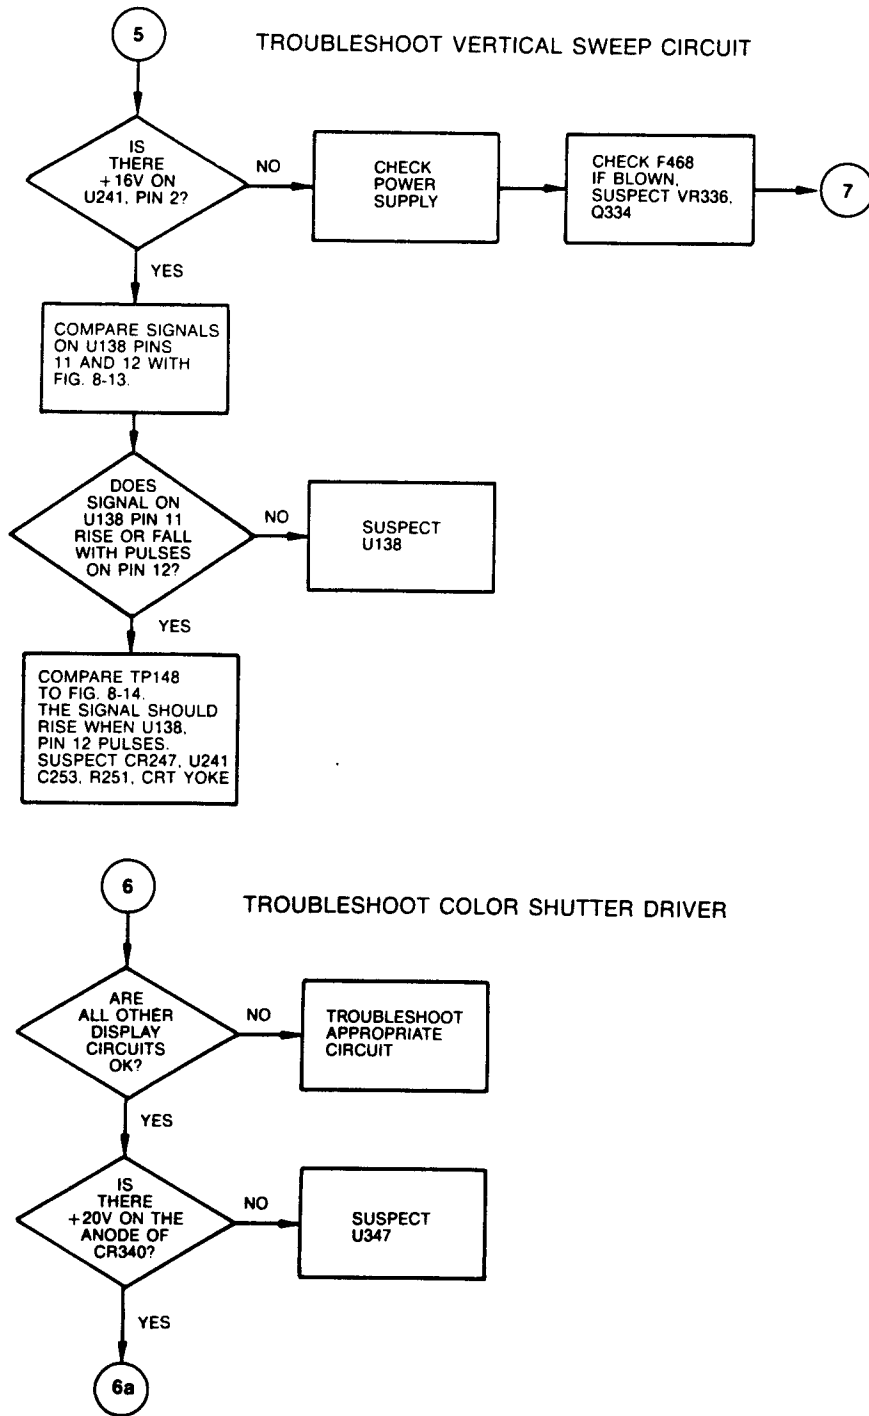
5

TROUBLESHOOT VERTICAL SWEEP CIRCUIT

IS THERE +16V ON U241, PIN 2?

NO

CHECK POWER SUPPLY

CHECK F468 IF BLOWN, SUSPECT VR336, Q334

7

YES

COMPARE SIGNALS ON U138 PINS 11 AND 12 WITH FIG. 8-13.

DOES SIGNAL ON U138 PIN 11 RISE OR FALL WITH PULSES ON PIN 12?

NO

SUSPECT U138

YES

COMPARE TP148 TO FIG. 8-14. THE SIGNAL SHOULD RISE WHEN U138, PIN 12 PULSES. SUSPECT CR247, U241 C253, R251, CRT YOKE

6

TROUBLESHOOT COLOR SHUTTER DRIVER

ARE ALL OTHER DISPLAY CIRCUITS OK?

NO

TROUBLESHOOT APPROPRIATE CIRCUIT

YES

IS THERE +20V ON THE ANODE OF CR340?

NO

SUSPECT U347

YES

6a